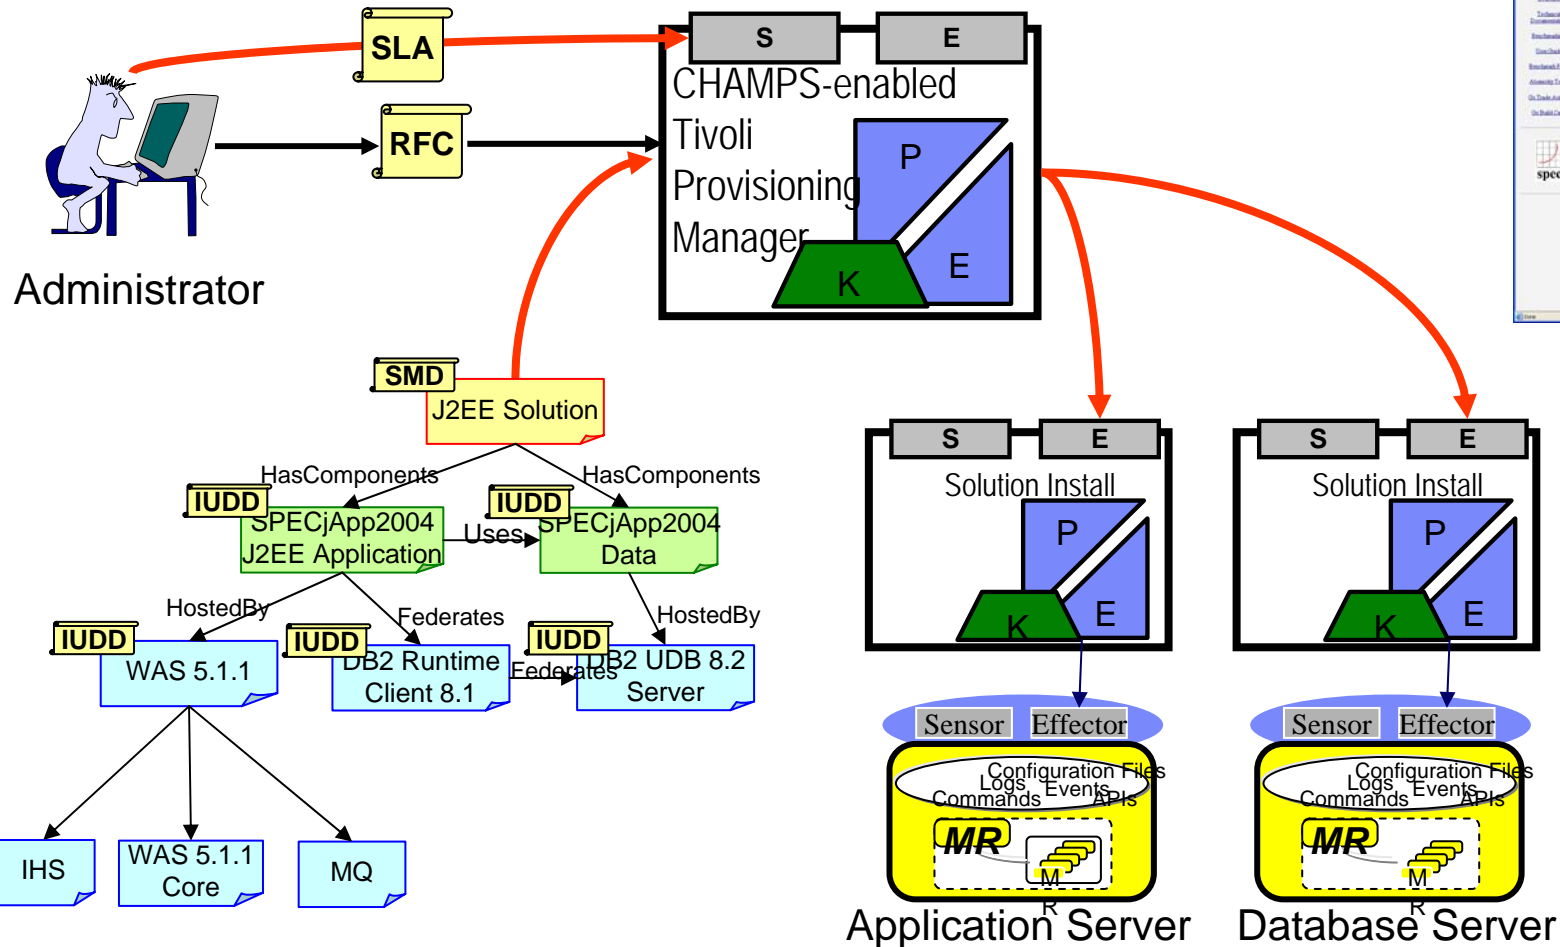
SLA

RFC

Administrator

S E
CHAMPS-enabled Tivoli Provisioning Manager
P
E
K

SMD
J2EE Solution

HasComponents
HasComponents

IUDD
SPECjApp2004 J2EE Application

Uses

IUDD
SPECjApp2004 Data

HostedBy
Federates
HostedBy

IUDD
WAS 5.1.1

IUDD
DB2 Runtime Client 8.1

Federates

IUDD
DB2 UDB 8.2 Server

IHS

WAS 5.1.1 Core

MQ

S E
Solution Install
P
K
E

Sensor Effector
Configuration Files
Logs Events
Commands APIs
MR
M R

Application Server

S E
Solution Install
P
K
E

Sensor Effector
Configuration Files
Logs Events
Commands APIs
MR
M R

Database Server

spec